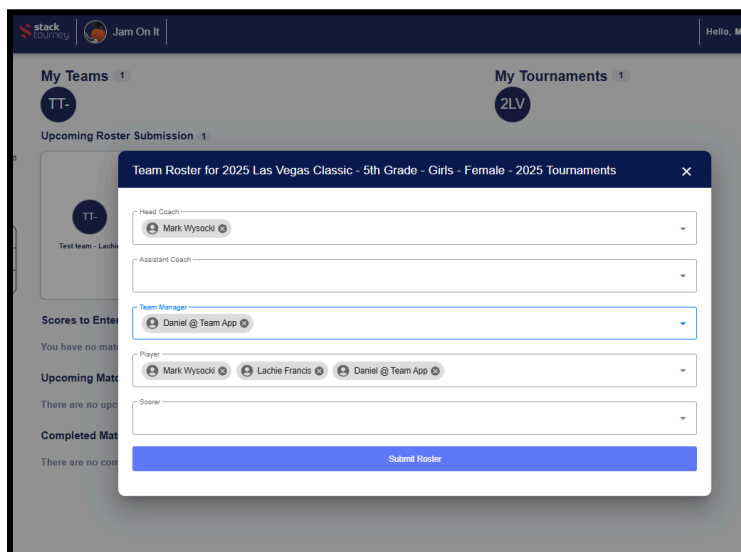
stack tourney

Jam On It

Hello, M

My Teams 1

TT-

Upcoming Roster Submission 1

TT-

Test team - Lachi

Scores to Ente

You have no mat

Upcoming Matc

There are no upc

Completed Mat

There are no com

My Tournaments 1

2LV

Team Roster for 2025 Las Vegas Classic - 5th Grade - Girls - Female - 2025 Tournaments

×

Head Coach

Mark Wysocki

Assistant Coach

Team Manager

Daniel @ Team App

Player

Mark Wysocki

Lachie Francis

Daniel @ Team App

Scorer

Submit Roster